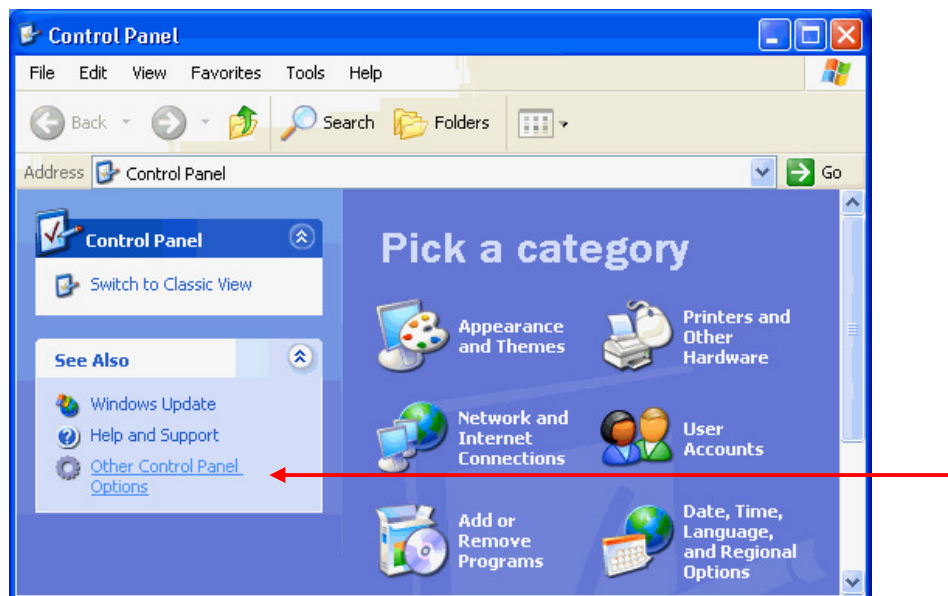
Control Panel

File Edit View Favorites Tools Help

Back Search Folders

Address Control Panel Go

Control Panel

Switch to Classic View

See Also

Windows Update

Help and Support

Other Control Panel Options

Pick a category

Appearance and Themes

Printers and Other Hardware

Network and Internet Connections

User Accounts

Add or Remove Programs

Date, Time, Language, and Regional Options